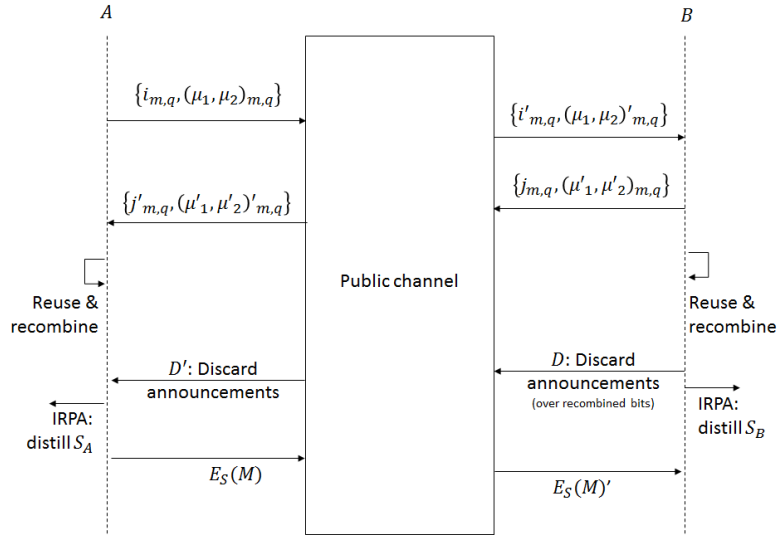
$A$

$B$

$\{i_{m,q}, (\mu_1, \mu_2)_{m,q}\}$

$\{i'_{m,q}, (\mu_1, \mu_2)'_{m,q}\}$

$\{j_{m,q}, (\mu'_1, \mu'_2)_{m,q}\}$

$\{j'_{m,q}, (\mu'_1, \mu'_2)'_{m,q}\}$

Public channel

Reuse & recombine

Reuse & recombine

$D'$: Discard announcements

$D$: Discard announcements

(over recombined bits)

IRPA: distill $S_A$

IRPA: distill $S_B$

$E_S(M)$

$E_S(M)'$